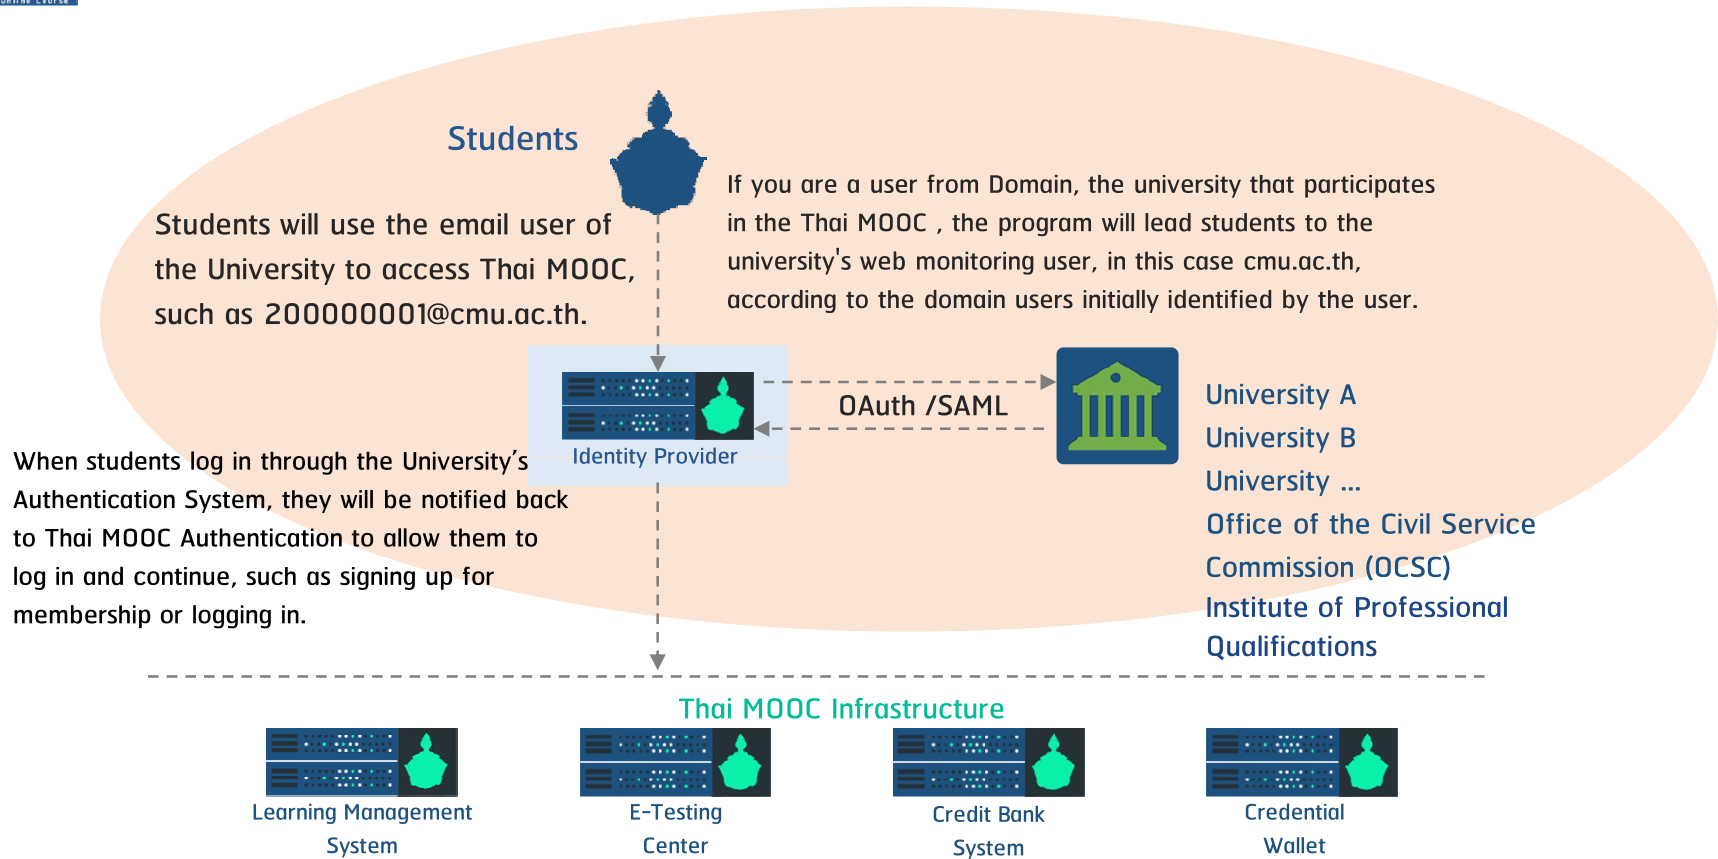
Students

Students will use the email user of the University to access Thai MOOC, such as 200000001@cmu.ac.th.

If you are a user from Domain, the university that participates in the Thai MOOC , the program will lead students to the university's web monitoring user, in this case cmu.ac.th, according to the domain users initially identified by the user.

Identity Provider

OAuth /SAML

University A
University B
University ...
Office of the Civil Service Commission (OCSC)
Institute of Professional Qualifications

When students log in through the University's Authentication System, they will be notified back to Thai MOOC Authentication to allow them to log in and continue, such as signing up for membership or logging in.

Thai MOOC Infrastructure

Learning Management System

E-Testing Center

Credit Bank System

Credential Wallet